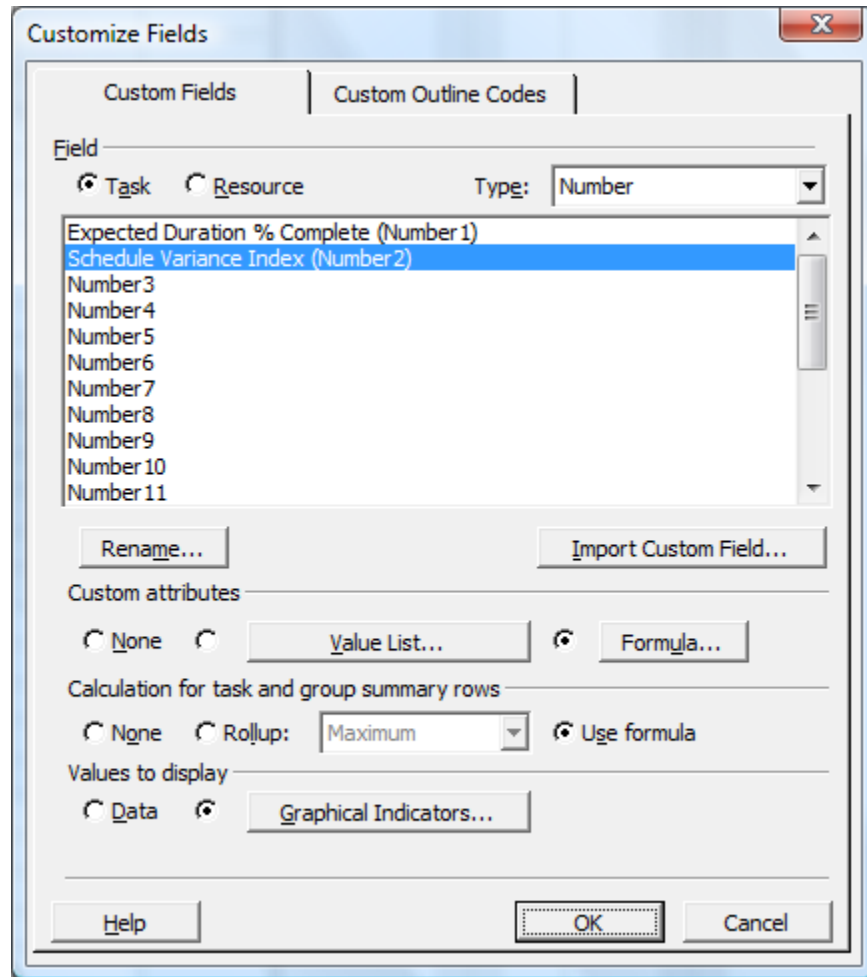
Customize Fields

Custom Fields | Custom Outline Codes

Field
Task Resource Type: Number

Expected Duration % Complete (Number1)
Schedule Variance Index (Number2)
Number3
Number4
Number5
Number6
Number7
Number8
Number9
Number10
Number11

Rename...
Import Custom Field...

Custom attributes
None Value List... Formula...

Calculation for task and group summary rows
None Rollup: Maximum Use formula

Values to display
Data Graphical Indicators...

Help
OK
Cancel